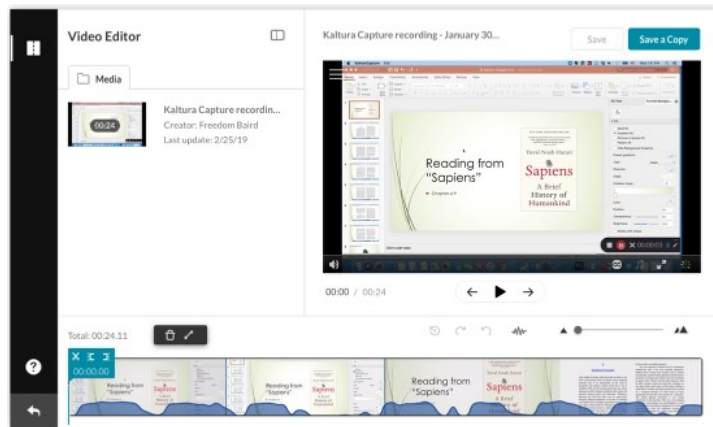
Video Editor

Kaltura Capture recording - January 30...

Save

Save a Copy

Media

00:24

Kaltura Capture recordin...

Creator: Freedom Baird

Last update: 2/25/19

Reading from "Sapiens"

Yuval Noah Harari

Sapiens

A Brief History of Humankind

00:00 / 00:24

Total: 00:24.11

00:00.00

Reading from "Sapiens"

Reading from "Sapiens"

Reading from "Sapiens"

Sapiens

Sapiens